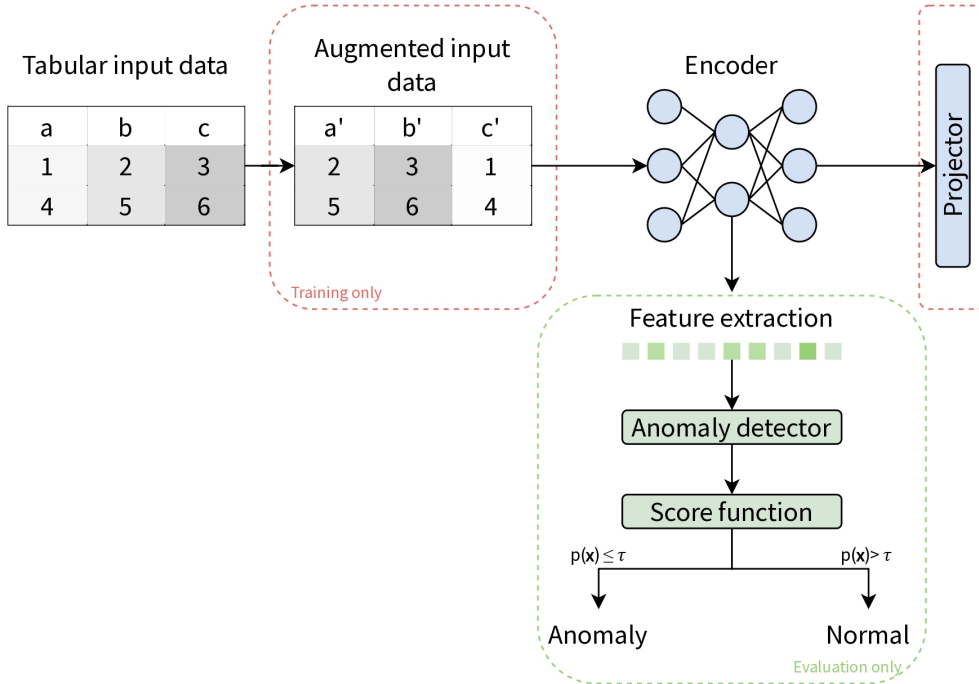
Tabular input data

| a | b | c |
|---|---|---|
| 1 | 2 | 3 |
| 4 | 5 | 6 |

Augmented input data

| a' | b' | c' |
|---|---|---|
| 2 | 3 | 1 |
| 5 | 6 | 4 |

Training only

Encoder

Projector

Feature extraction

Anomaly detector

Score function

p($\mathbf{x}$) $\leq \tau$

p($\mathbf{x}$)$> \tau$

Anomaly

Normal

Evaluation only